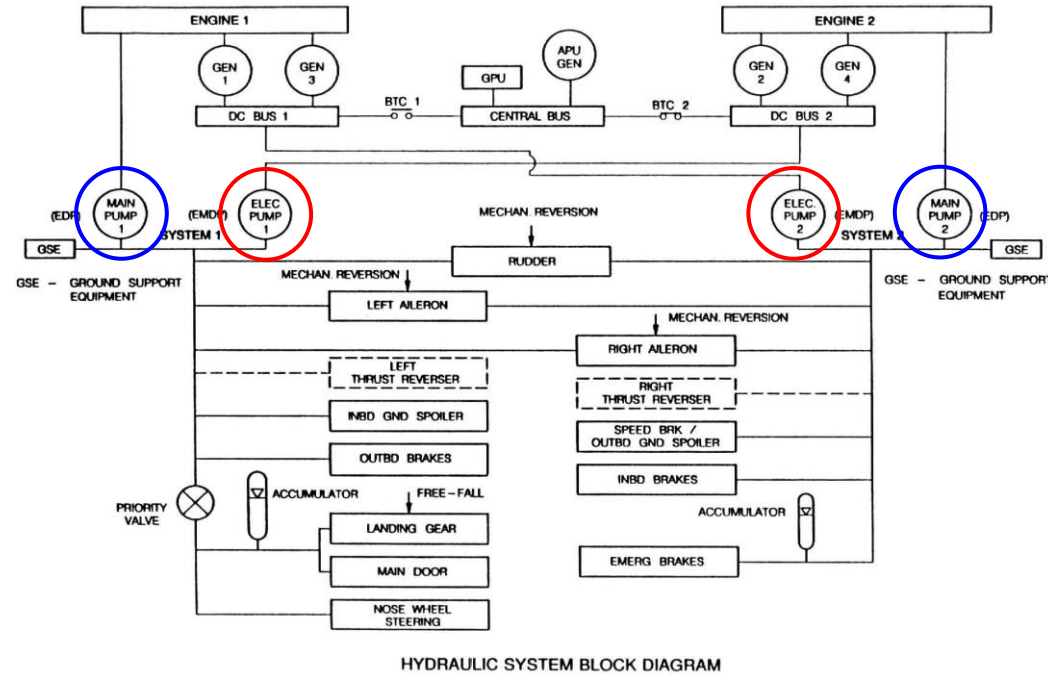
ENGINE 1

GEN 1

GEN 3

APU GEN

GPU

ENGINE 2

GEN 2

GEN 4

BTC 1

BTC 2

DC BUS 1

CENTRAL BUS

DC BUS 2

(EDP)

MAIN PUMP 1

(EMDP)

ELEC PUMP 1

SYSTEM 1

ELEC. PUMP 2

(EMDP)

MAIN PUMP 2

(EDP)

SYSTEM 2

GSE

GSE

MECHAN. REVERSION

RUDDER

GSE – GROUND SUPPORT EQUIPMENT

GSE – GROUND SUPPORT EQUIPMENT

MECHAN. REVERSION

LEFT AILERON

MECHAN. REVERSION

RIGHT AILERON

LEFT THRUST REVERSER

RIGHT THRUST REVERSER

INBD GND SPOILER

SPEED BRK / OUTBD GND SPOILER

OUTBD BRAKES

INBD BRAKES

PRIORITY VALVE

ACCUMULATOR

FREE – FALL

LANDING GEAR

ACCUMULATOR

MAIN DOOR

EMERG BRAKES

NOSE WHEEL STEERING

HYDRAULIC SYSTEM BLOCK DIAGRAM